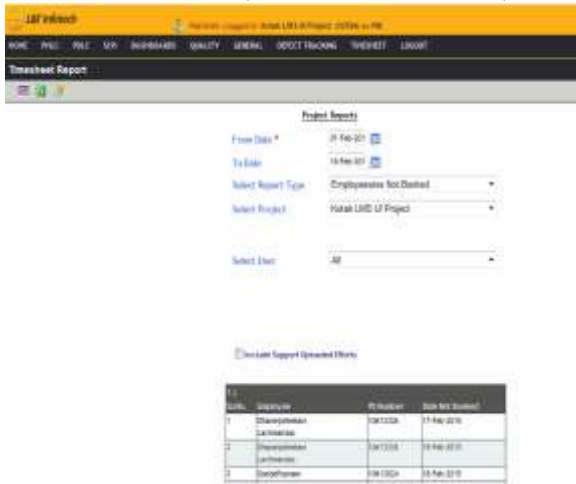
L&T Infotech

Welcome, Logged in: Kotak LMS UI Project, 237356 as PM

HOME PMLC PMLC SDS DASHBOARDS QUALITY GENERAL DEFECT TRACKING TIMESHEET LOGOUT

Timesheet Report

Project Reports

From Date * 01-Feb-201 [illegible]

To Date 15-Feb-201 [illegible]

Select Report Type Employeewise Not Booked

Select Project Kotak LMS UI Project

Select User All

Include Support Uploaded Efforts

| Sr.No. | Employee | PS Number | Date Not Booked |
|---|---|---|---|
| 1 | Dhananjeleshan Lakshmanan | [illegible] | 17-Feb-2016 |
| 2 | Dhananjeleshan Lakshmanan | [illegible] | 18-Feb-2016 |
| 3 | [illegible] | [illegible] | 18-Feb-2016 |